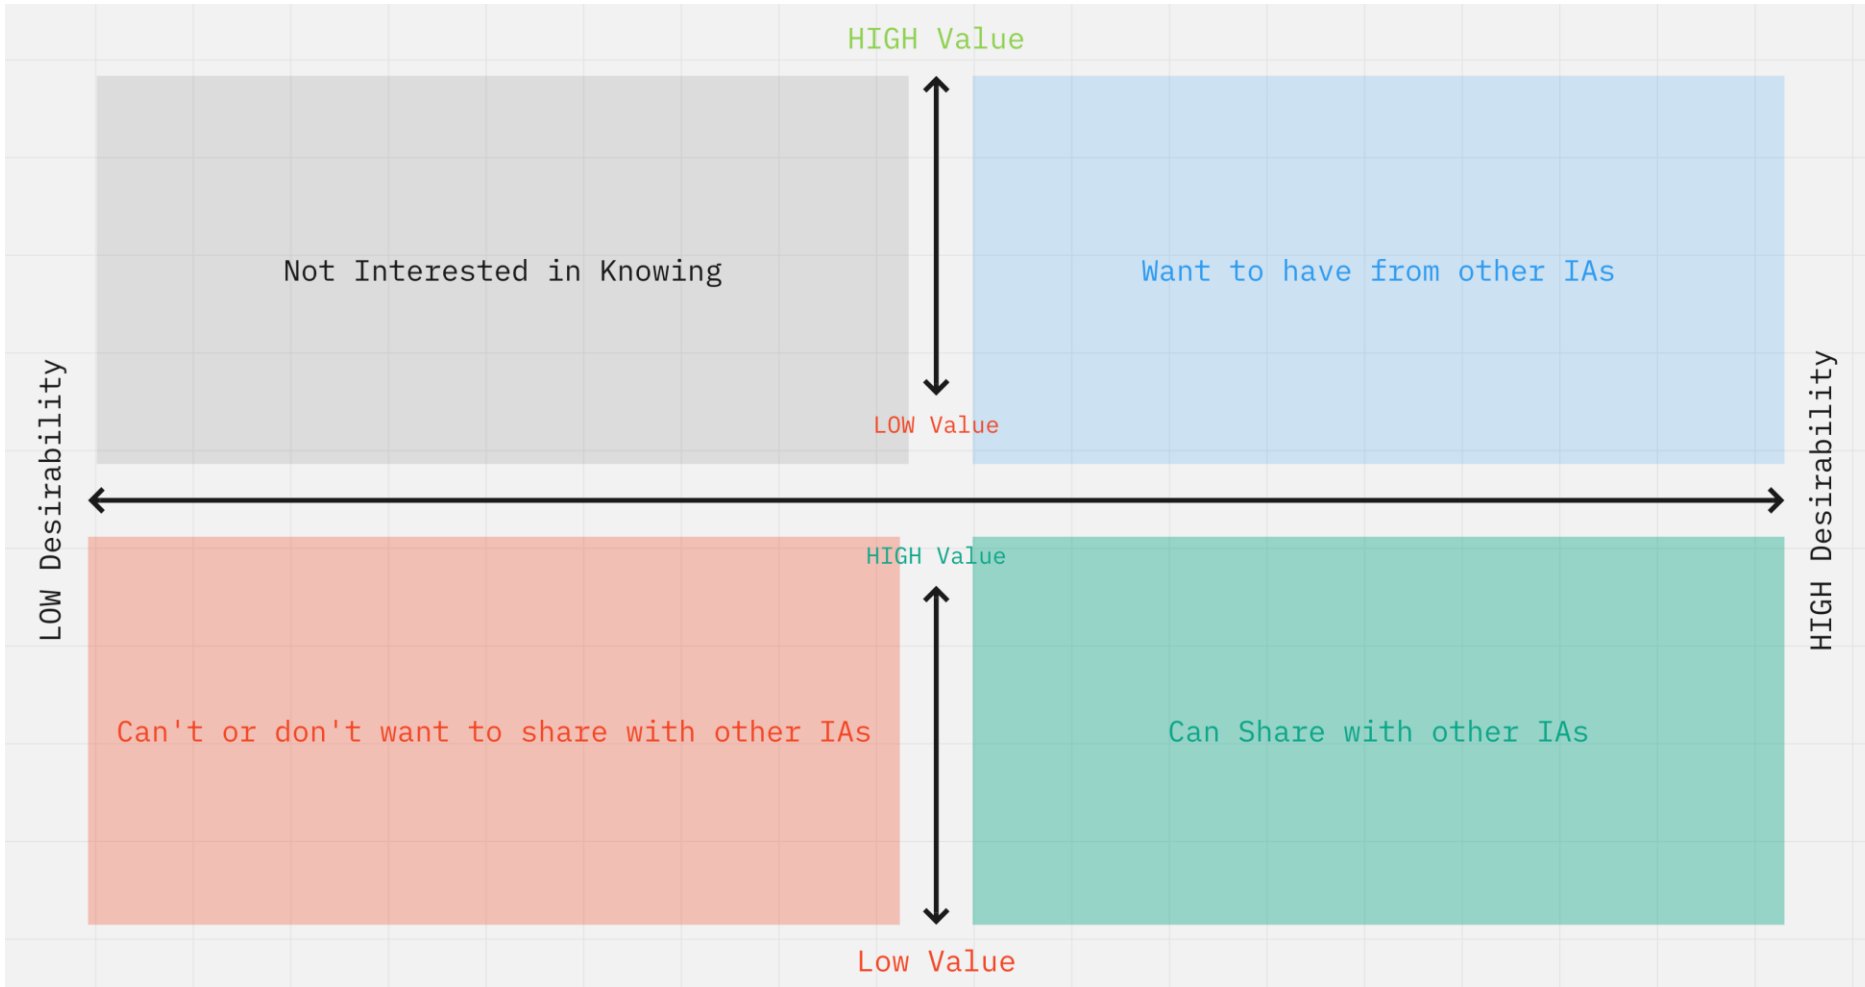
HIGH Value

Not Interested in Knowing

Want to have from other IAs

LOW Value

LOW Desirability

HIGH Desirability

HIGH Value

Can't or don't want to share with other IAs

Can Share with other IAs

Low Value